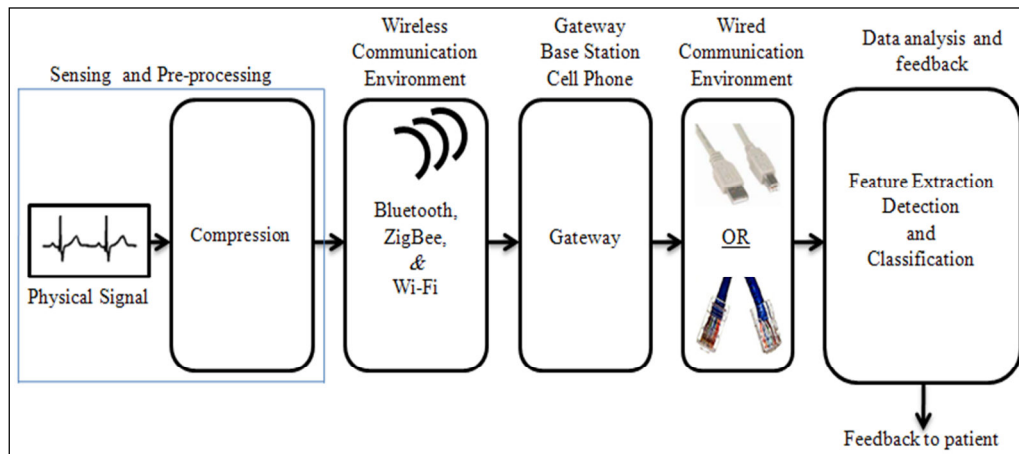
Sensing and Pre-processing

Physical Signal

Compression

Wireless Communication Environment

Bluetooth, ZigBee, & Wi-Fi

Gateway Base Station Cell Phone

Gateway

Wired Communication Environment

OR

Data analysis and feedback

Feature Extraction Detection and Classification

Feedback to patient